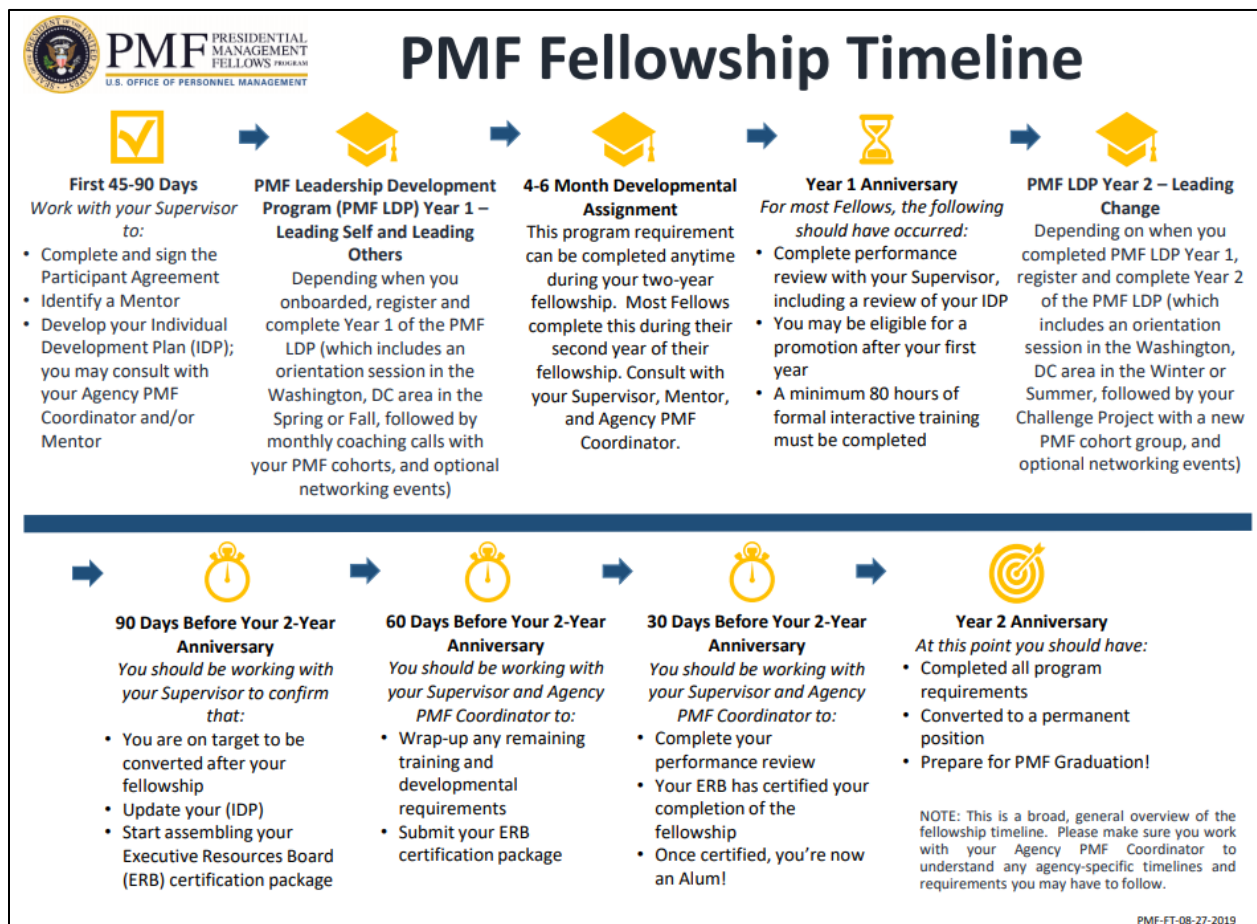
SEAL OF THE PRESIDENT OF THE UNITED STATES

PMF PRESIDENTIAL MANAGEMENT FELLOWS PROGRAM
U.S. OFFICE OF PERSONNEL MANAGEMENT

PMF Fellowship Timeline

First 45-90 Days
Work with your Supervisor to:
• Complete and sign the Participant Agreement
• Identify a Mentor
• Develop your Individual Development Plan (IDP); you may consult with your Agency PMF Coordinator and/or Mentor

PMF Leadership Development Program (PMF LDP) Year 1 – Leading Self and Leading Others
Depending when you onboarded, register and complete Year 1 of the PMF LDP (which includes an orientation session in the Washington, DC area in the Spring or Fall, followed by monthly coaching calls with your PMF cohorts, and optional networking events)

4-6 Month Developmental Assignment
This program requirement can be completed anytime during your two-year fellowship. Most Fellows complete this during their second year of their fellowship. Consult with your Supervisor, Mentor, and Agency PMF Coordinator.

Year 1 Anniversary
For most Fellows, the following should have occurred:
• Complete performance review with your Supervisor, including a review of your IDP
• You may be eligible for a promotion after your first year
• A minimum 80 hours of formal interactive training must be completed

PMF LDP Year 2 – Leading Change
Depending on when you completed PMF LDP Year 1, register and complete Year 2 of the PMF LDP (which includes an orientation session in the Washington, DC area in the Winter or Summer, followed by your Challenge Project with a new PMF cohort group, and optional networking events)

90 Days Before Your 2-Year Anniversary
You should be working with your Supervisor to confirm that:
• You are on target to be converted after your fellowship
• Update your (IDP)
• Start assembling your Executive Resources Board (ERB) certification package

60 Days Before Your 2-Year Anniversary
You should be working with your Supervisor and Agency PMF Coordinator to:
• Wrap-up any remaining training and developmental requirements
• Submit your ERB certification package

30 Days Before Your 2-Year Anniversary
You should be working with your Supervisor and Agency PMF Coordinator to:
• Complete your performance review
• Your ERB has certified your completion of the fellowship
• Once certified, you're now an Alum!

Year 2 Anniversary
At this point you should have:
• Completed all program requirements
• Converted to a permanent position
• Prepare for PMF Graduation!

NOTE: This is a broad, general overview of the fellowship timeline. Please make sure you work with your Agency PMF Coordinator to understand any agency-specific timelines and requirements you may have to follow.

PMF-FT-08-27-2019